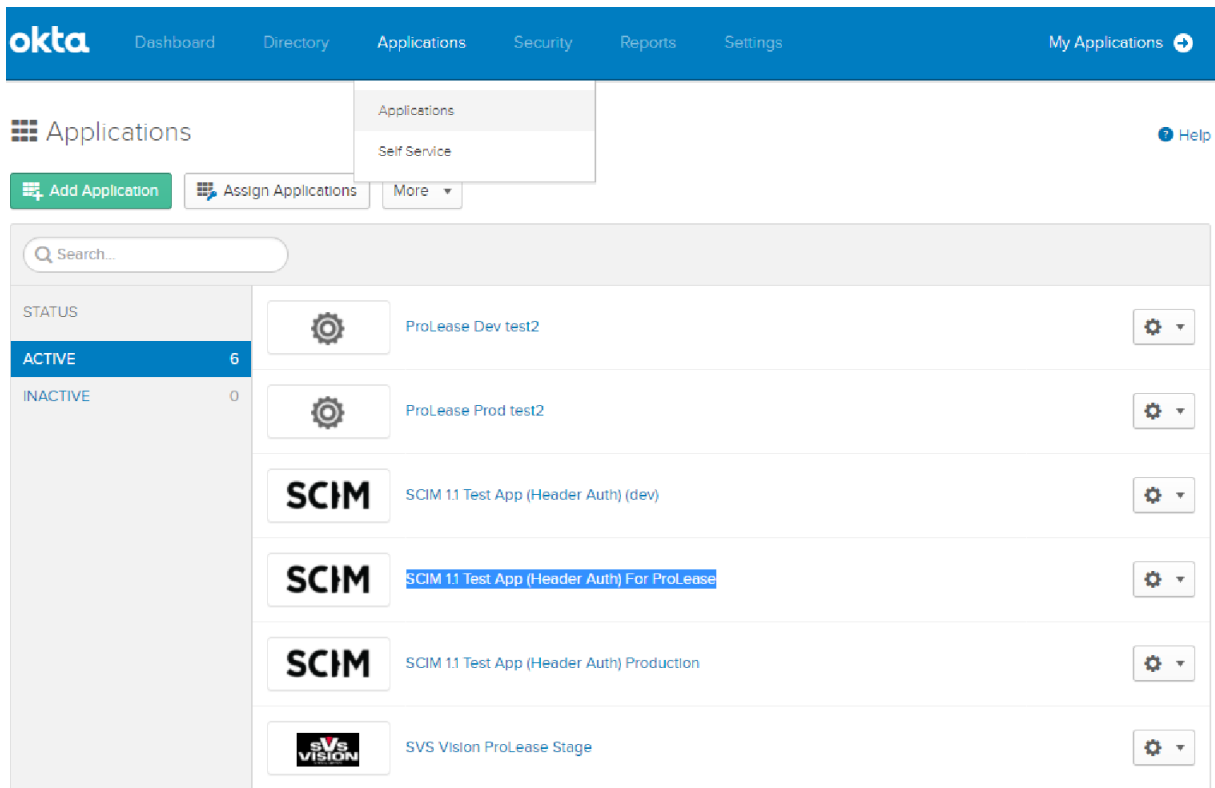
okta Dashboard Directory Applications Security Reports Settings My Applications

Applications
Self Service

Applications

Help

Add Application
Assign Applications
More

Search...

STATUS
ACTIVE 6
INACTIVE 0

ProLease Dev test2

ProLease Prod test2

SCIM

SCIM 1.1 Test App (Header Auth) (dev)

SCIM

SCIM 1.1 Test App (Header Auth) For ProLease

SCIM

SCIM 1.1 Test App (Header Auth) Production

SVS VISION

SVS Vision ProLease Stage